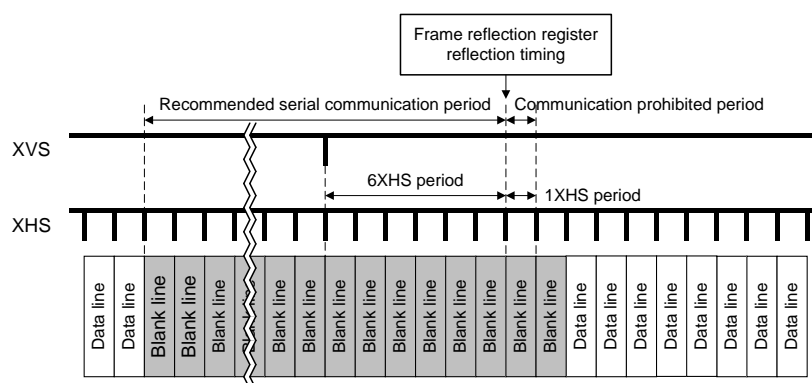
Frame reflection register reflection timing

Recommended serial communication period

Communication prohibited period

XVS

6XHS period

1XHS period

XHS

Data line
Data line
Blank line
Blank line
Blank line
Blank line
Blank line
Blank line
Blank line
Blank line
Blank line
Blank line
Blank line
Blank line
Blank line
Blank line
Data line
Data line
Data line
Data line
Data line
Data line
Data line
Data line
Data line